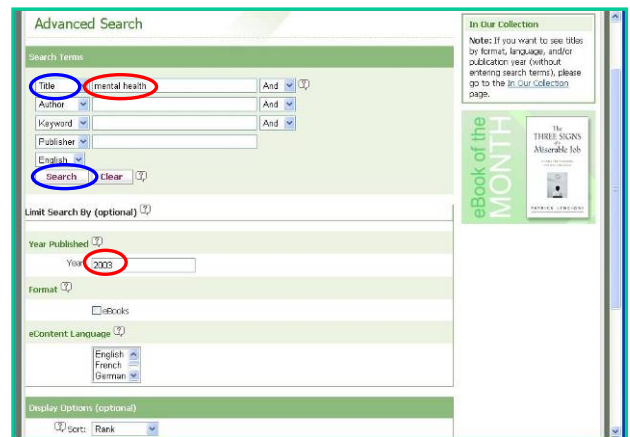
Advanced Search

Search Terms

Title | mental health | And ?
Author | | And
Keyword | | And
Publisher |
English
Search | Clear ?

Limit Search By (optional) ?

Year Published ?

Year 2003

Format ?

eBooks

eContent Language ?

English
French
German

Display Options (optional)

? Sort: Rank

In Our Collection

Note: If you want to see titles by format, language, and/or publication year (without entering search terms), please go to the In Our Collection page.

eBook of the MONTH

The THREE SIGNS of a Miserable Job

PATRICK LENCIONI